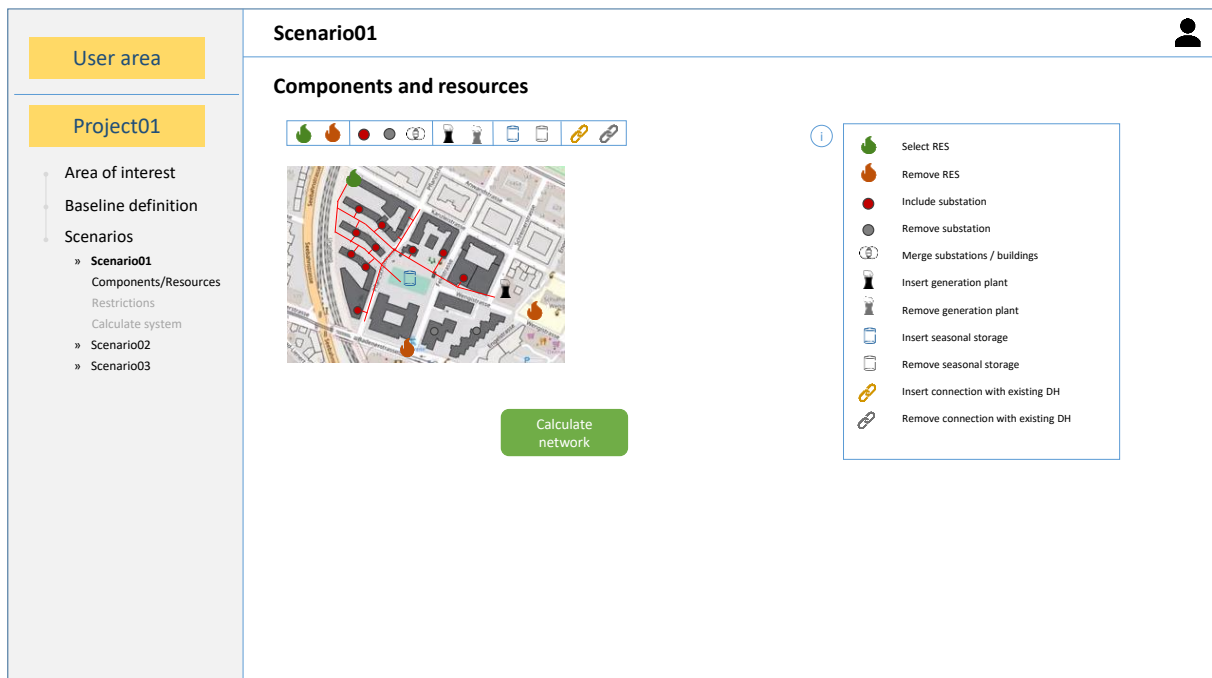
User area

Project01

Area of interest
Baseline definition
Scenarios
» Scenario01
Components/Resources
Restrictions
Calculate system
» Scenario02
» Scenario03

Scenario01

Components and resources

Calculate network

i

Select RES
Remove RES
Include substation
Remove substation
Merge substations / buildings
Insert generation plant
Remove generation plant
Insert seasonal storage
Remove seasonal storage
Insert connection with existing DH
Remove connection with existing DH